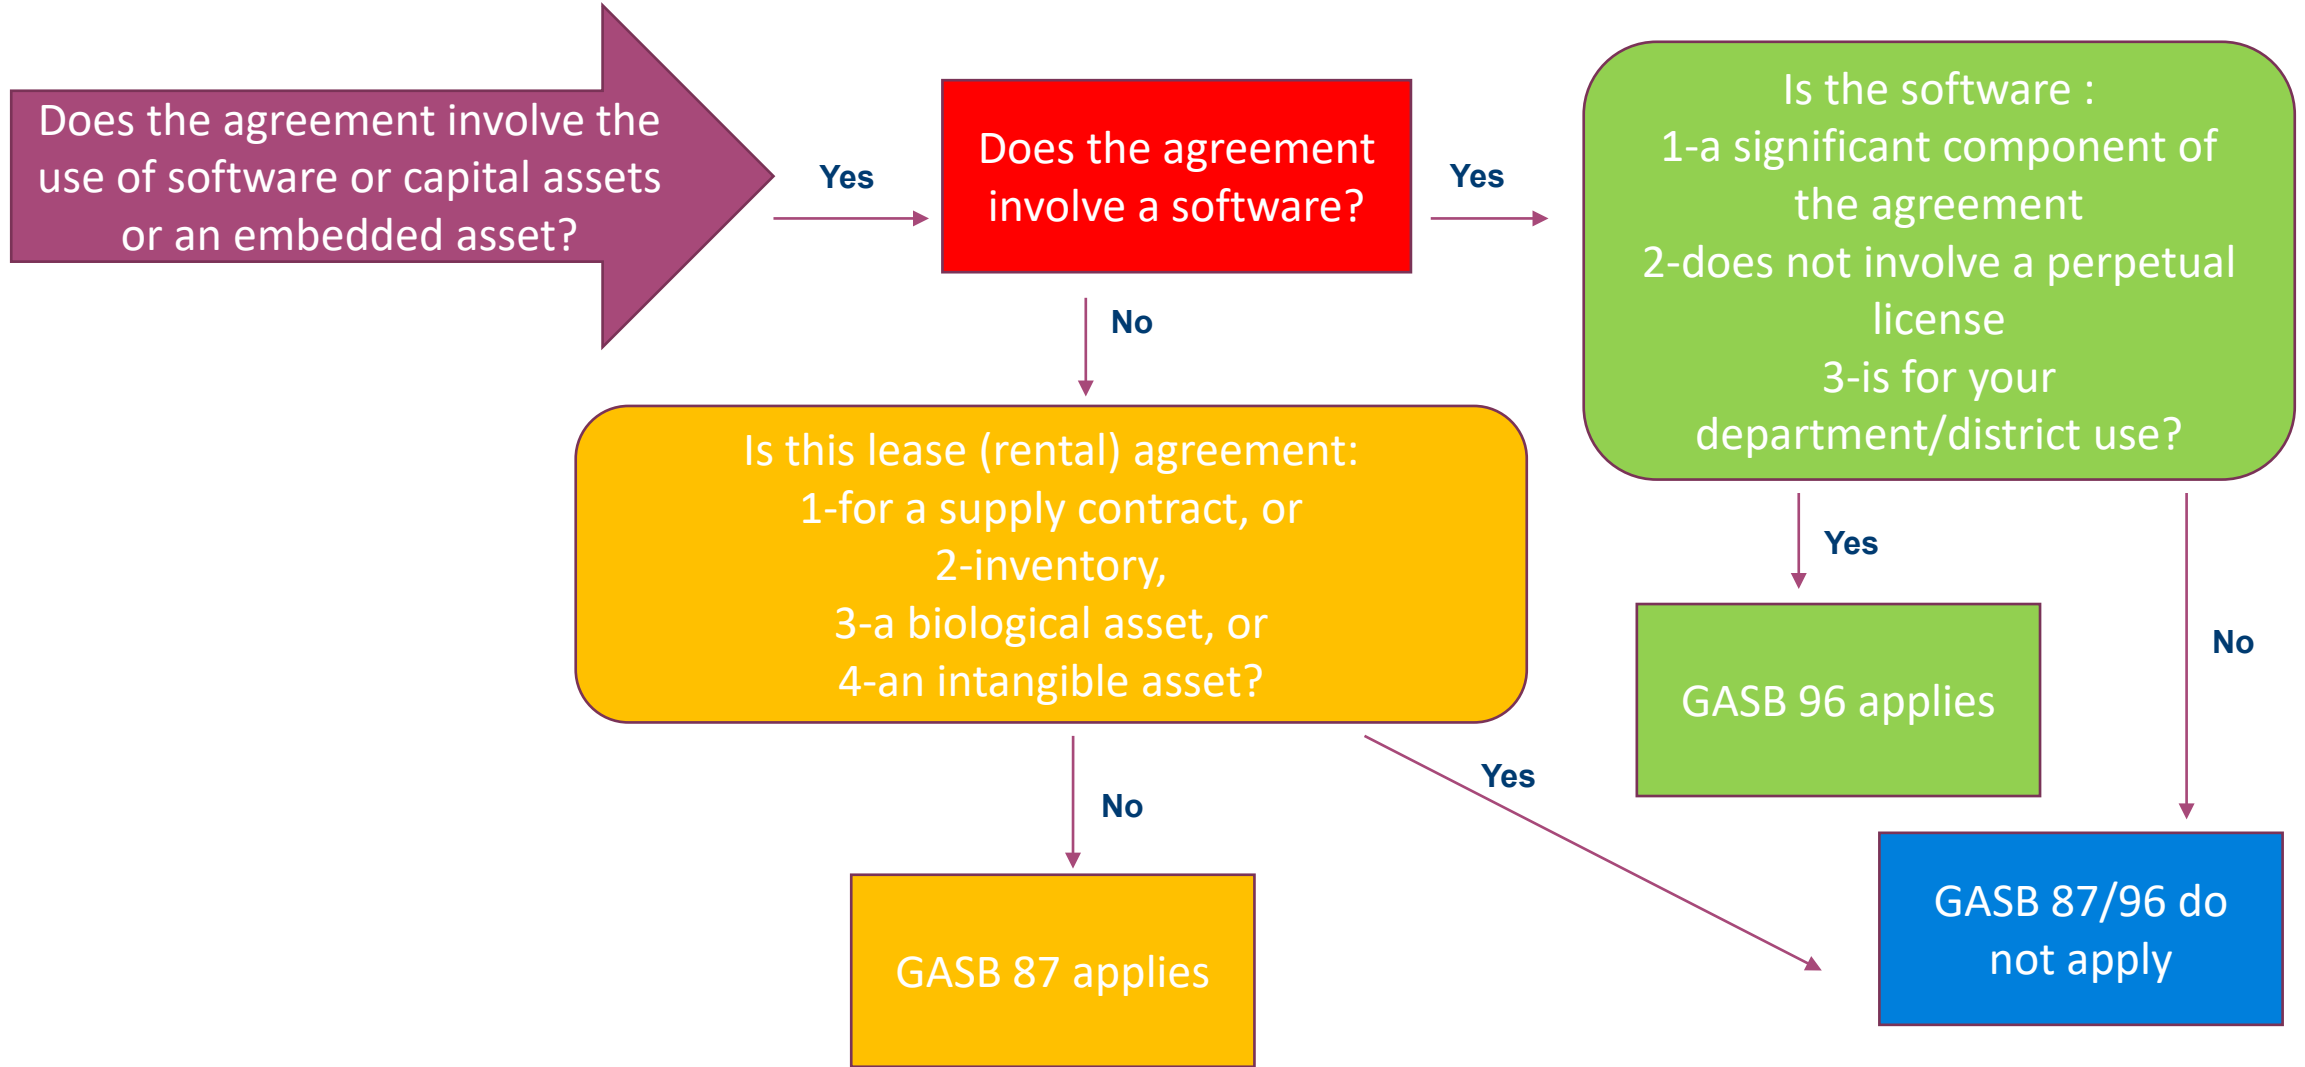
Does the agreement involve the use of software or capital assets or an embedded asset?

Yes

Does the agreement involve a software?

Yes

Is the software :
1-a significant component of the agreement
2-does not involve a perpetual license
3-is for your department/district use?

No

Is this lease (rental) agreement:
1-for a supply contract, or
2-inventory,
3-a biological asset, or
4-an intangible asset?

Yes

GASB 96 applies

No

No

Yes

GASB 87 applies

GASB 87/96 do not apply